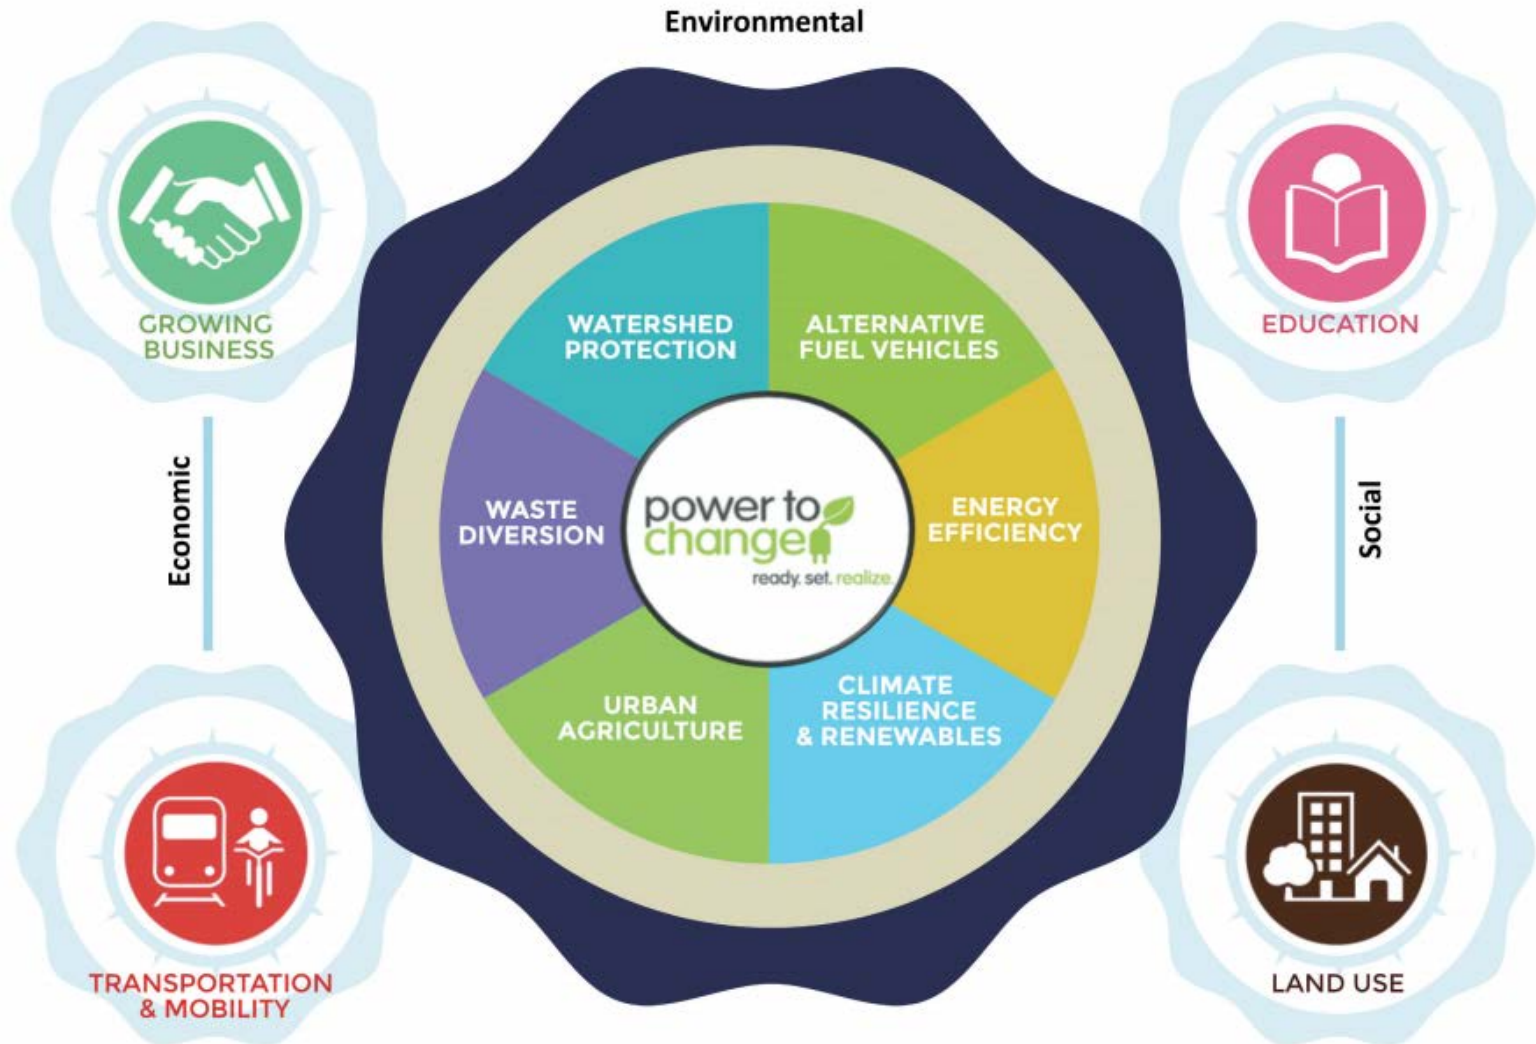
Environmental

GROWING BUSINESS

EDUCATION

Economic

Social

WATERSHED PROTECTION

ALTERNATIVE FUEL VEHICLES

WASTE DIVERSION

power to change

ready. set. realize.

ENERGY EFFICIENCY

URBAN AGRICULTURE

CLIMATE RESILIENCE & RENEWABLES

TRANSPORTATION & MOBILITY

LAND USE